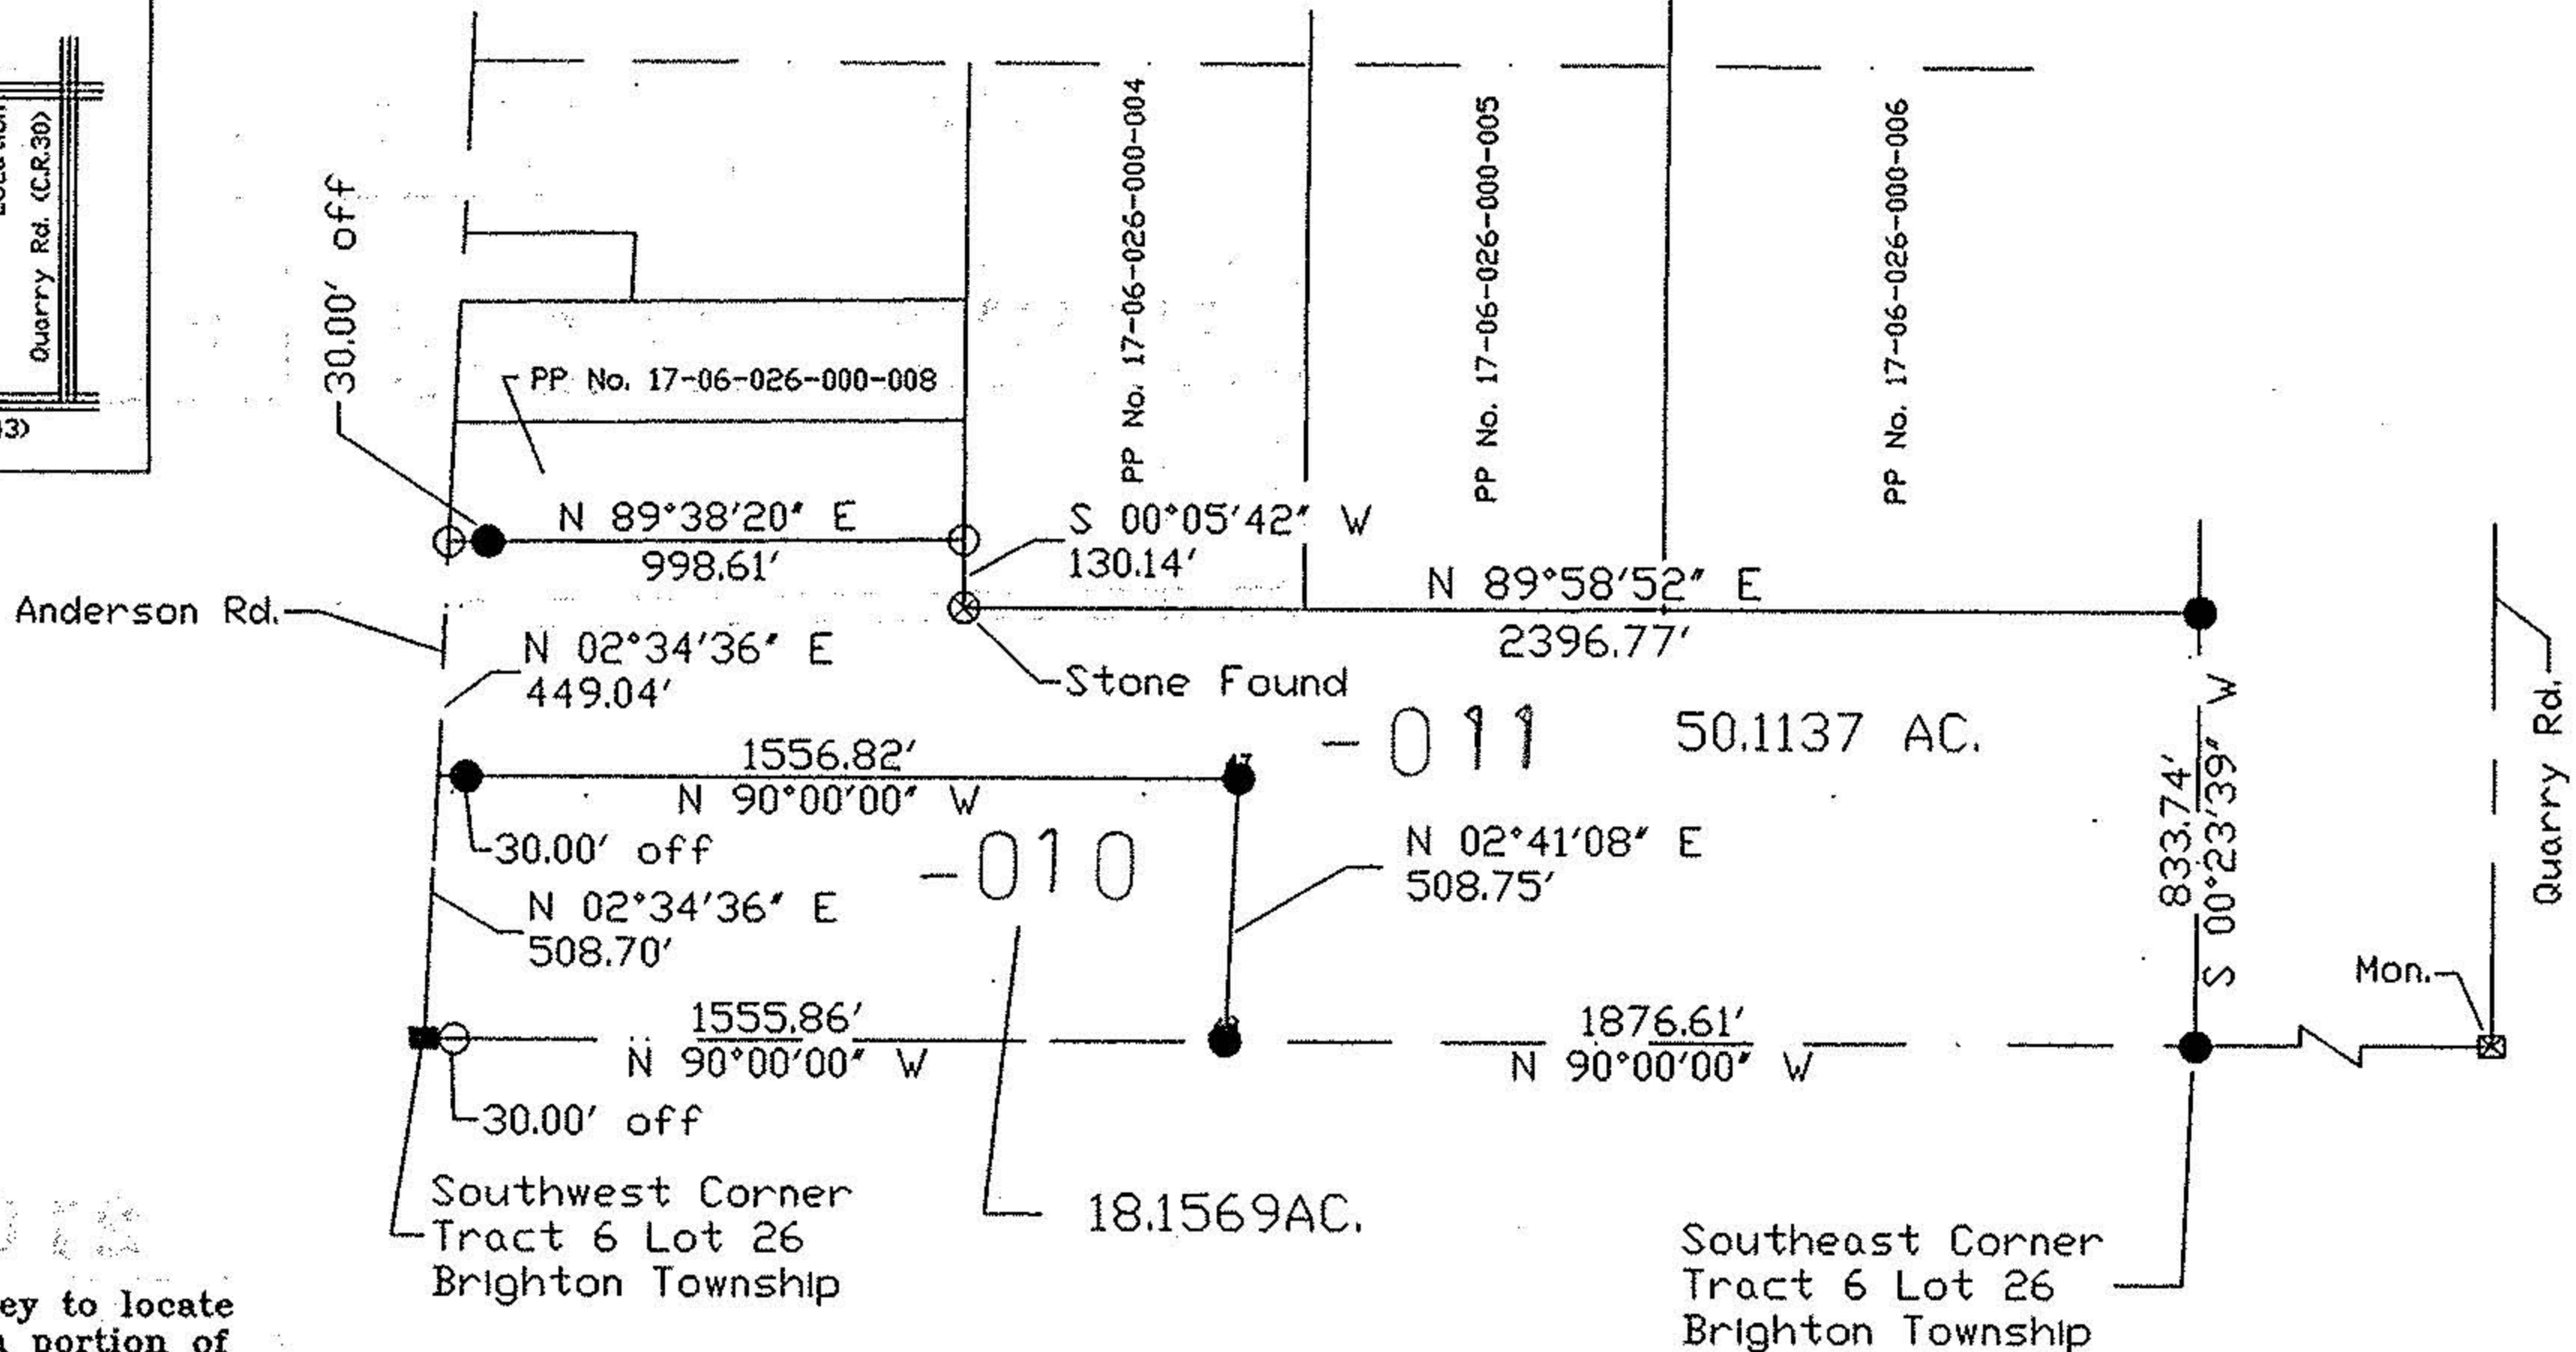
Quarry Rd. (C.R.30)

53)

30.00' off

PP No. 17-06-026-000-008

PP No. 17-06-026-000-004

PP No. 17-06-026-000-005

PP No. 17-06-026-000-006

N 89°38'20" E
998.61'

S 00°05'42" W
130.14'

N 89°58'52" E
2396.77'

Anderson Rd.

N 02°34'36" E
449.04'

Stone Found

-011

50.1137 AC.

1556.82'
N 90°00'00" W

833.74'
S 00°23'39" W

Quarry Rd.

30.00' off

-010

N 02°41'08" E
508.75'

N 02°34'36" E
508.70'

Mon.

1555.86'
N 90°00'00" W

1876.61'
N 90°00'00" W

30.00' off

Southwest Corner
Tract 6 Lot 26
Brighton Township

18.1569AC.

Southeast Corner
Tract 6 Lot 26
Brighton Township

ey to locate
portion of